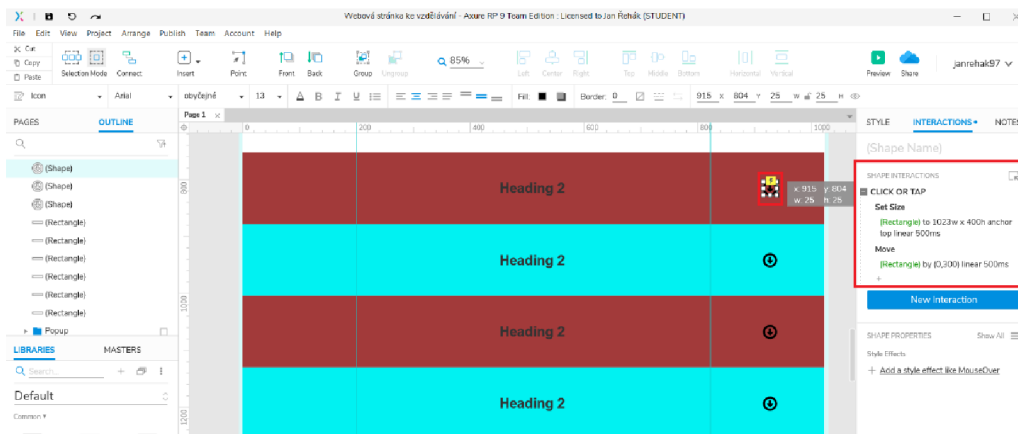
Webová stránka ke vzdělávání - Axure RP 9 Team Edition : Licensed to Jan Řehák (STUDENT)

File Edit View Project Arrange Publish Team Account Help

Cut Copy Paste Selection Mode Connect Insert Point Front Back Group Ungroup 85% Left Center Right Top Middle Bottom Horizontal Vertical Preview Share janrehak97

Icon Arial obyčejné 13 Fill: Border: 0 915 x 804 y 25 w 25 H

PAGES OUTLINE

(Shape)
(Shape)
(Shape)
(Rectangle)
(Rectangle)
(Rectangle)
(Rectangle)
(Rectangle)
Popup

LIBRARIES MASTERS

Search...

Default

Common

Page 1

200 400 600 800 1000

800

1000

1200

Heading 2

x: 915 y: 804
w: 25 h: 25

Heading 2

Heading 2

Heading 2

STYLE INTERACTIONS NOTES

(Shape Name)

SHAPE INTERACTIONS

CLICK OR TAP

Set Size

(Rectangle) to 1023w x 400h anchor top linear 500ms

Move

(Rectangle) by (0,300) linear 500ms

New Interaction

SHAPE PROPERTIES Show All

Style Effects

Add a style effect like MouseOver